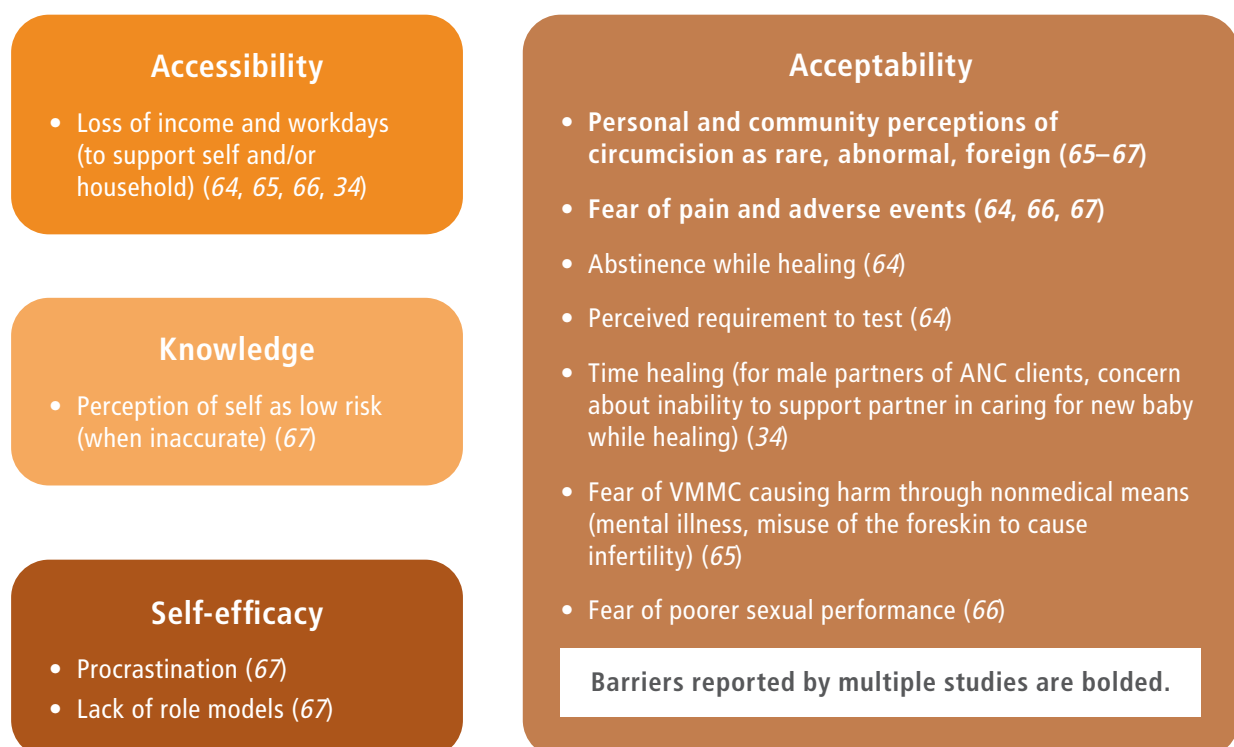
Accessibility

• Loss of income and workdays (to support self and/or household) (64, 65, 66, 34)

Knowledge

• Perception of self as low risk (when inaccurate) (67)

Self-efficacy

• Procrastination (67)
• Lack of role models (67)

Acceptability

• Personal and community perceptions of circumcision as rare, abnormal, foreign (65–67)

• Fear of pain and adverse events (64, 66, 67)

• Abstinence while healing (64)

• Perceived requirement to test (64)

• Time healing (for male partners of ANC clients, concern about inability to support partner in caring for new baby while healing) (34)

• Fear of VMMC causing harm through nonmedical means (mental illness, misuse of the foreskin to cause infertility) (65)

• Fear of poorer sexual performance (66)

Barriers reported by multiple studies are bolded.